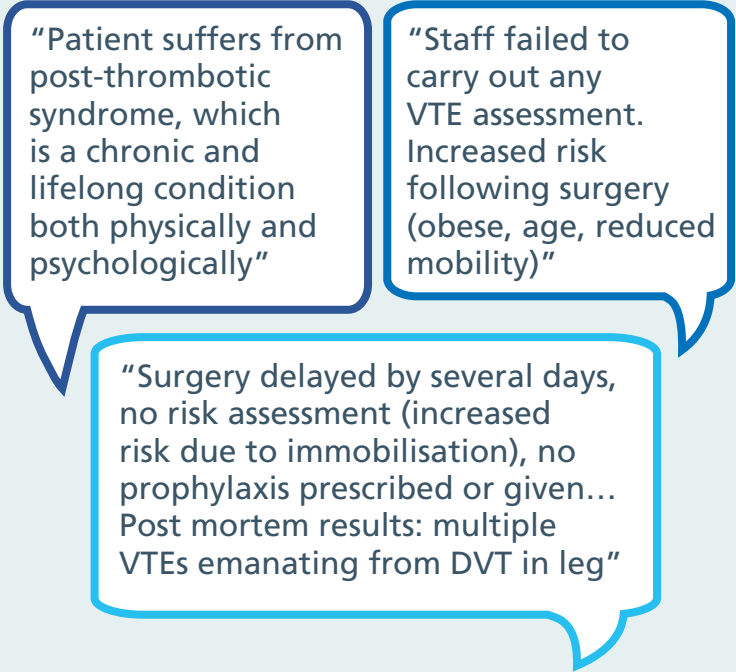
“Patient suffers from post-thrombotic syndrome, which is a chronic and lifelong condition both physically and psychologically”

“Staff failed to carry out any VTE assessment. Increased risk following surgery (obese, age, reduced mobility)”

“Surgery delayed by several days, no risk assessment (increased risk due to immobilisation), no prophylaxis prescribed or given… Post mortem results: multiple VTEs emanating from DVT in leg”